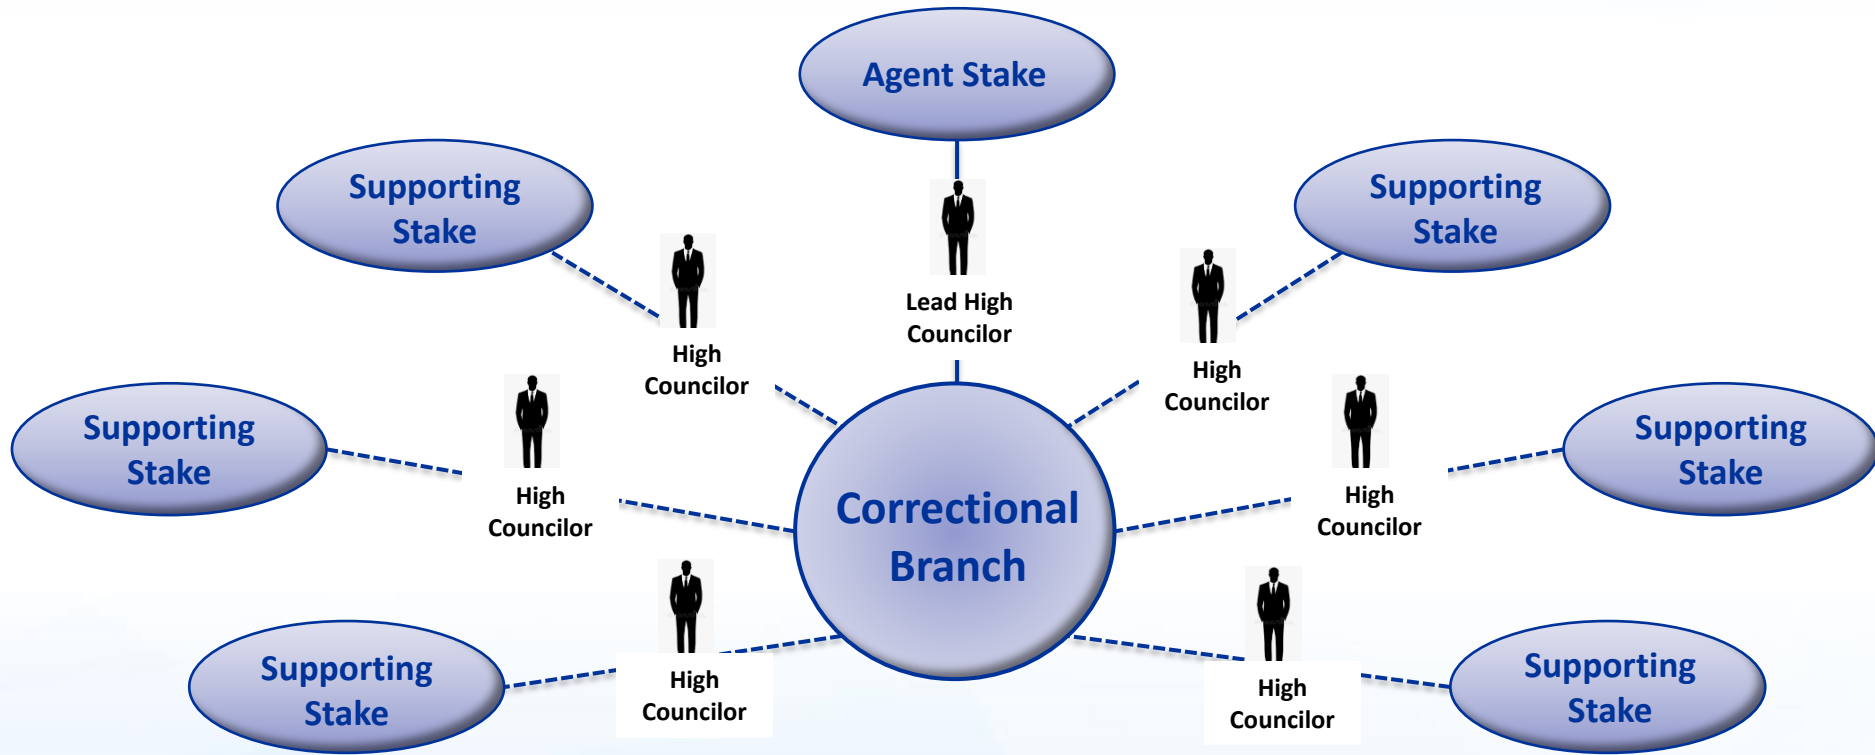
Agent Stake

Supporting Stake

Supporting Stake

Lead High Councilor

High Councilor

High Councilor

Supporting Stake

Supporting Stake

High Councilor

Correctional Branch

High Councilor

High Councilor

High Councilor

Supporting Stake

Supporting Stake